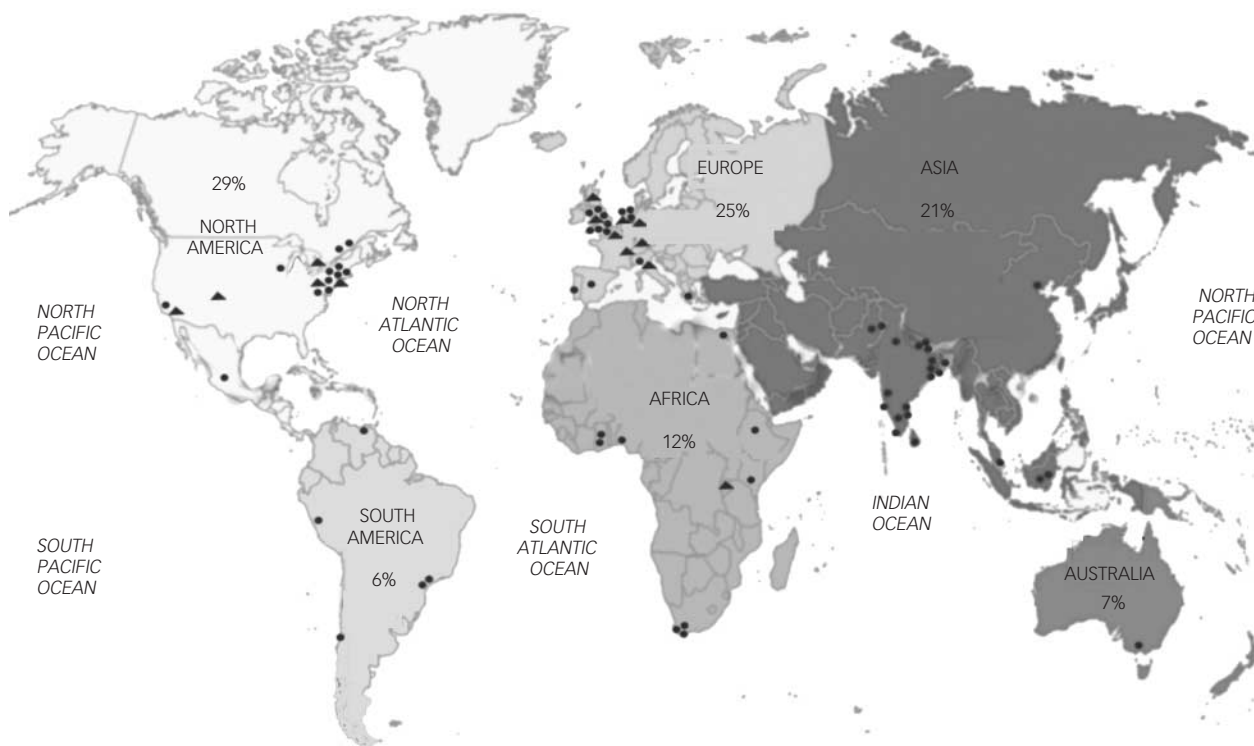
29%

NORTH AMERICA

NORTH PACIFIC OCEAN

NORTH ATLANTIC OCEAN

EUROPE

25%

ASIA

21%

NORTH PACIFIC OCEAN

AFRICA

12%

SOUTH AMERICA

6%

SOUTH PACIFIC OCEAN

SOUTH ATLANTIC OCEAN

INDIAN OCEAN

AUSTRALIA

7%